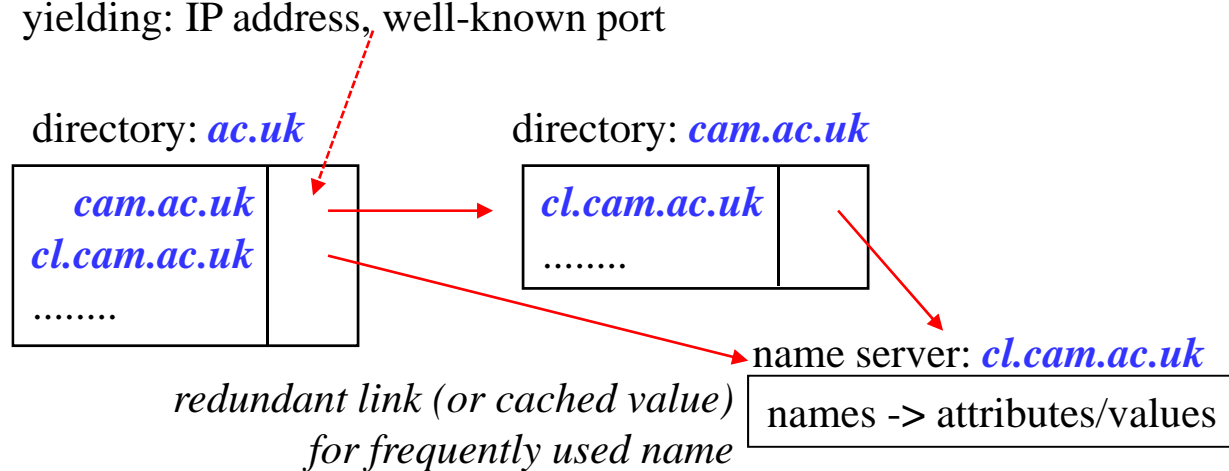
yielding: IP address, well-known port

directory: ***ac.uk***

***cam.ac.uk***
***cl.cam.ac.uk***
........

directory: ***cam.ac.uk***

***cl.cam.ac.uk***
........

name server: ***cl.cam.ac.uk***

names -> attributes/values

*redundant link (or cached value) for frequently used name*